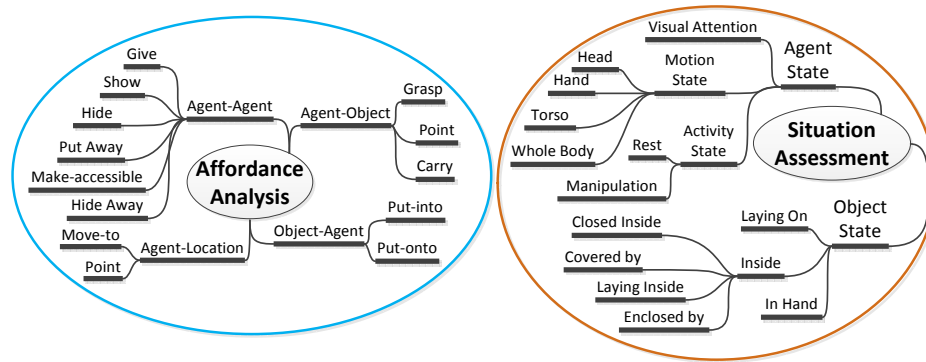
Give
Show
Hide
Put Away
Make-accessible
Hide Away
Agent-Agent
Agent-Object
Grasp
Point
Carry
Affordance Analysis
Put-into
Object-Agent
Put-onto
Move-to
Agent-Location
Point

Visual Attention
Agent State
Head
Hand
Motion State
Torso
Whole Body
Rest
Activity State
Situation Assessment
Manipulation
Closed Inside
Laying On
Object State
Covered by
Inside
Laying Inside
In Hand
Enclosed by